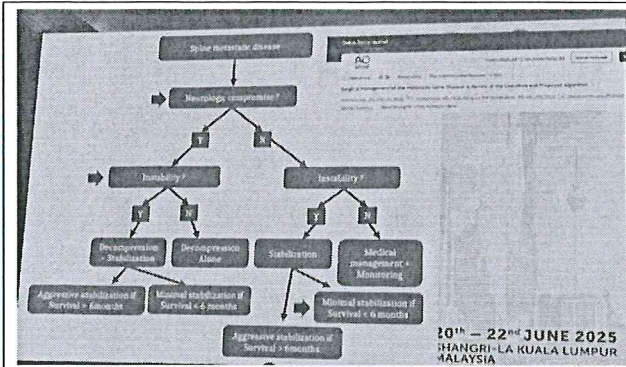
Spine metastatic disease

Neurologic compromise?

Y

N

Instability ?

Instability ?

Y

N

Y

N

Decompression + Stabilization

Decompression Alone

Stabilization

Medical management + Monitoring

Aggressive stabilization if Survival > 6month

Minimal stabilization if Survival < 6 months

Minimal stabilization if Survival < 6 months

Aggressive stabilization if Survival > 6month

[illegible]

AO

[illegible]

20th – 22nd JUNE 2025
SHANGRI-LA KUALA LUMPUR
MALAYSIA